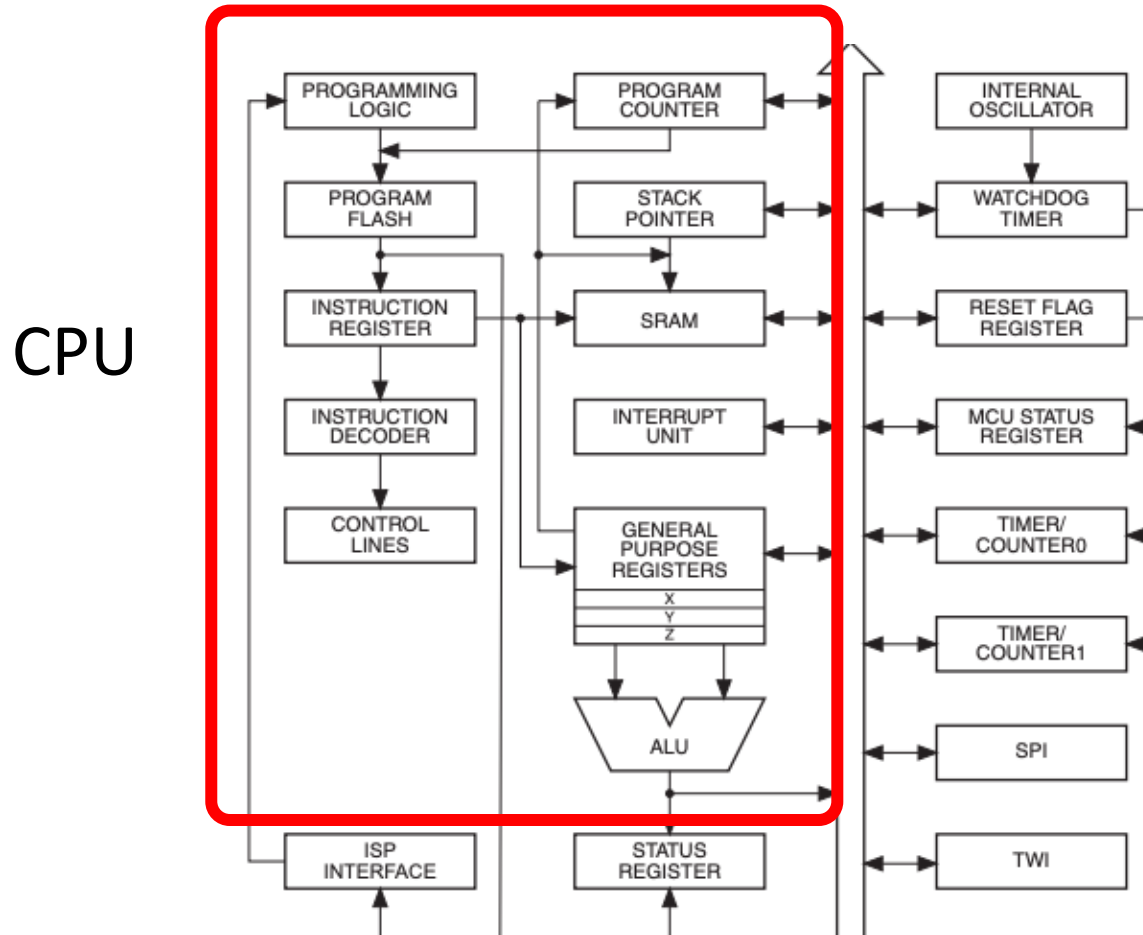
CPU

PROGRAMMING LOGIC

PROGRAM COUNTER

INTERNAL OSCILLATOR

PROGRAM FLASH

STACK POINTER

WATCHDOG TIMER

INSTRUCTION REGISTER

SRAM

RESET FLAG REGISTER

INSTRUCTION DECODER

INTERRUPT UNIT

MCU STATUS REGISTER

CONTROL LINES

GENERAL PURPOSE REGISTERS

X

Y

Z

TIMER/ COUNTER0

TIMER/ COUNTER1

ALU

SPI

ISP INTERFACE

STATUS REGISTER

TWI